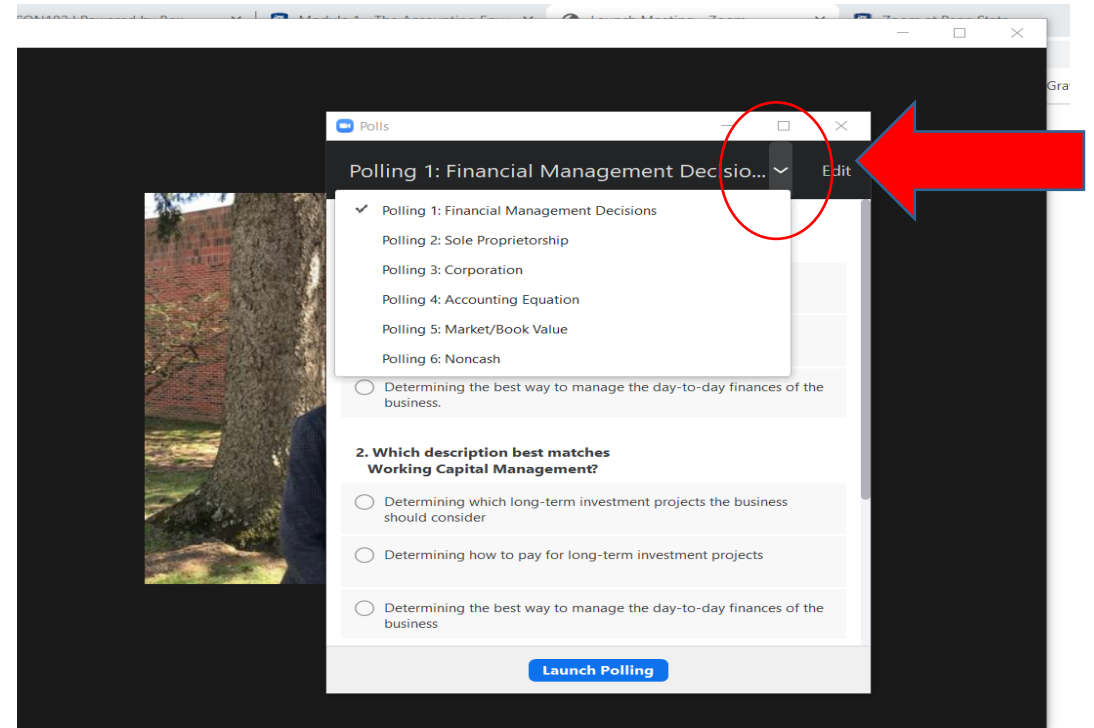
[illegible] | Powered by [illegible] × Module 1 - The Accounting Eq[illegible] × Launch Meeting - Zoom × Zoom at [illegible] State

Gra

Polls

Polling 1: Financial Management Decisio... Edit

✓ Polling 1: Financial Management Decisions
Polling 2: Sole Proprietorship
Polling 3: Corporation
Polling 4: Accounting Equation
Polling 5: Market/Book Value
Polling 6: Noncash

Determining the best way to manage the day-to-day finances of the business.

2. Which description best matches Working Capital Management?

Determining which long-term investment projects the business should consider

Determining how to pay for long-term investment projects

Determining the best way to manage the day-to-day finances of the business

Launch Polling